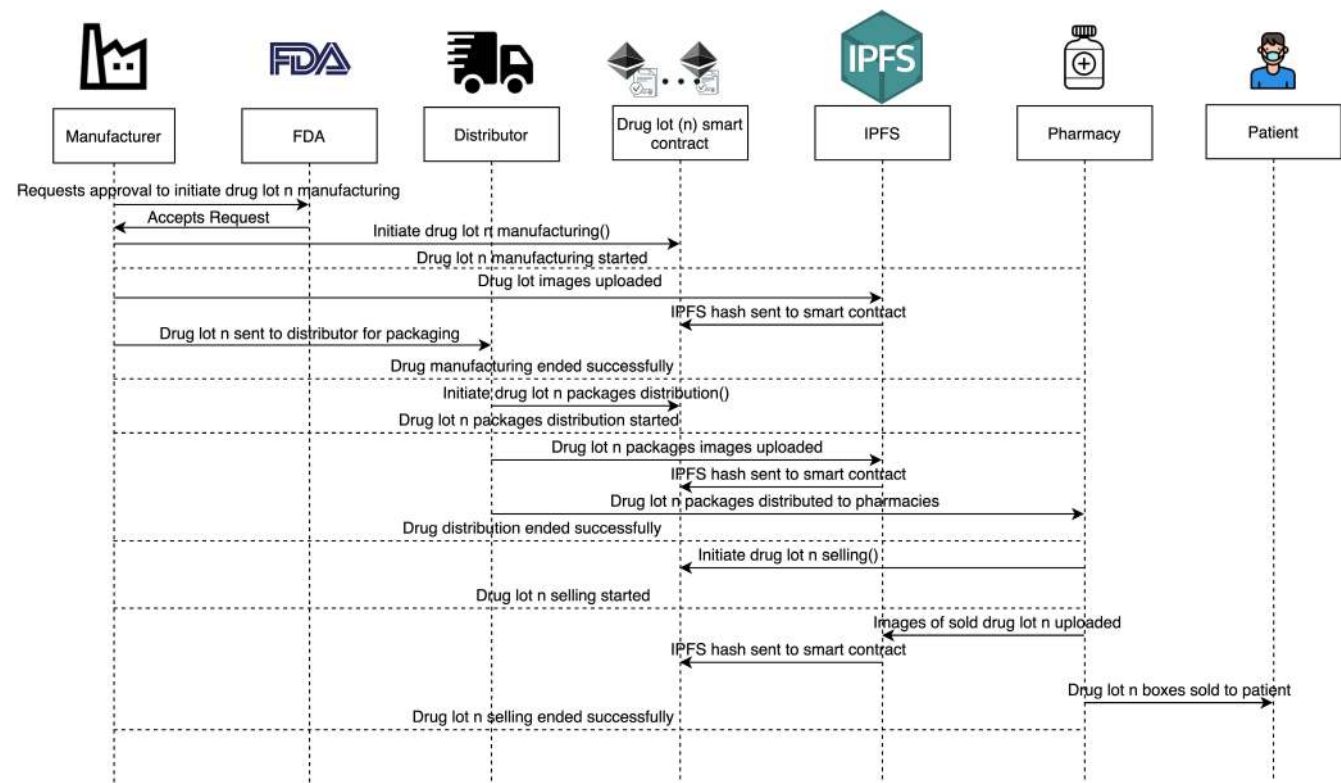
FDA

IPFS

Manufacturer

FDA

Distributor

Drug lot (n) smart contract

IPFS

Pharmacy

Patient

Requests approval to initiate drug lot n manufacturing

Accepts Request

Initiate drug lot n manufacturing()

Drug lot n manufacturing started

Drug lot images uploaded

IPFS hash sent to smart contract

Drug lot n sent to distributor for packaging

Drug manufacturing ended successfully

Initiate drug lot n packages distribution()

Drug lot n packages distribution started

Drug lot n packages images uploaded

IPFS hash sent to smart contract

Drug lot n packages distributed to pharmacies

Drug distribution ended successfully

Initiate drug lot n selling()

Drug lot n selling started

Images of sold drug lot n uploaded

IPFS hash sent to smart contract

Drug lot n boxes sold to patient

Drug lot n selling ended successfully